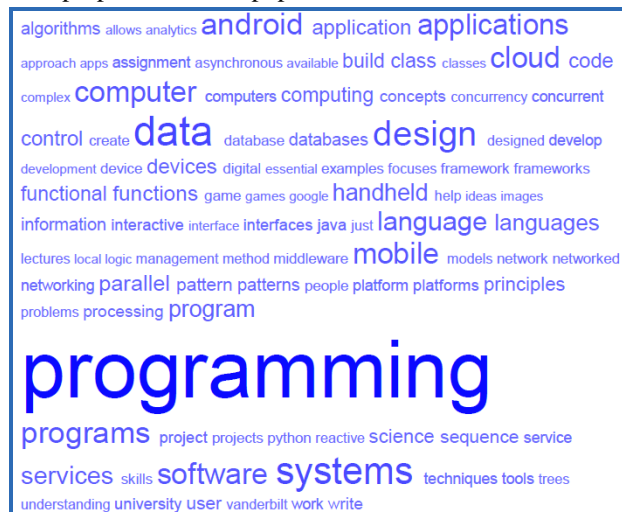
algorithms allows analytics android application applications approach apps assignment asynchronous available build class classes cloud code complex computer computers computing concepts concurrency concurrent control create data database databases design designed develop development device devices digital essential examples focuses framework frameworks functional functions game games google handheld help ideas images information interactive interface interfaces java just language languages lectures local logic management method middleware mobile models network networked networking parallel pattern patterns people platform platforms principles problems processing program

programming

programs project projects python reactive science sequence service services skills software systems techniques tools trees understanding university user vanderbilt work write